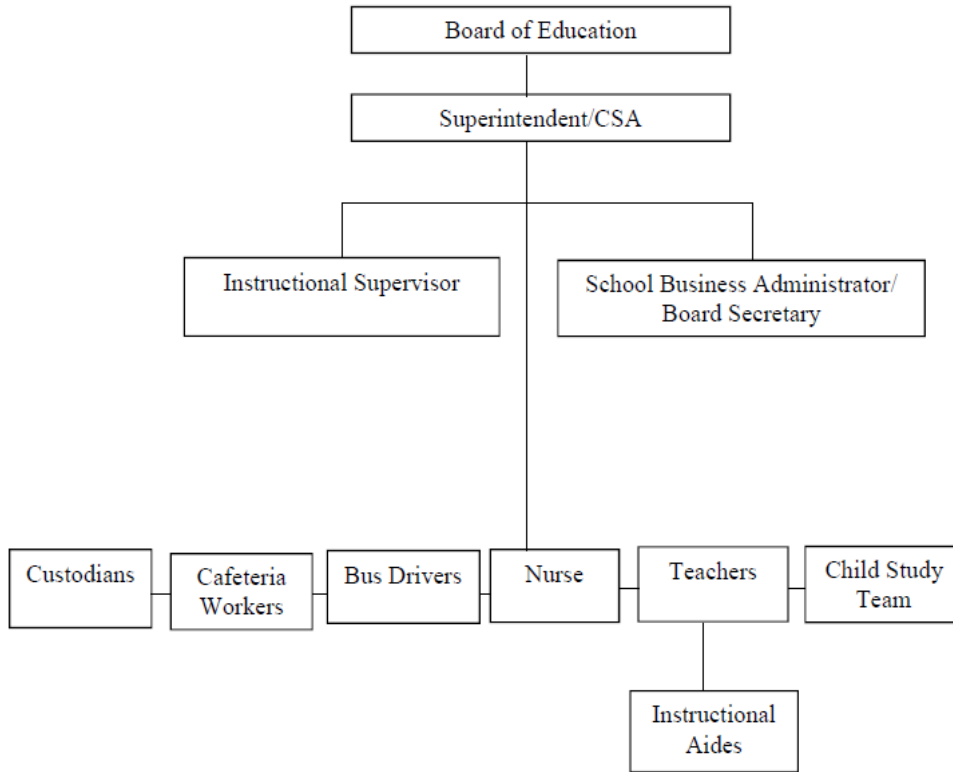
Board of Education

Superintendent/CSA

Instructional Supervisor

School Business Administrator/ Board Secretary

Custodians

Cafeteria Workers

Bus Drivers

Nurse

Teachers

Child Study Team

Instructional Aides